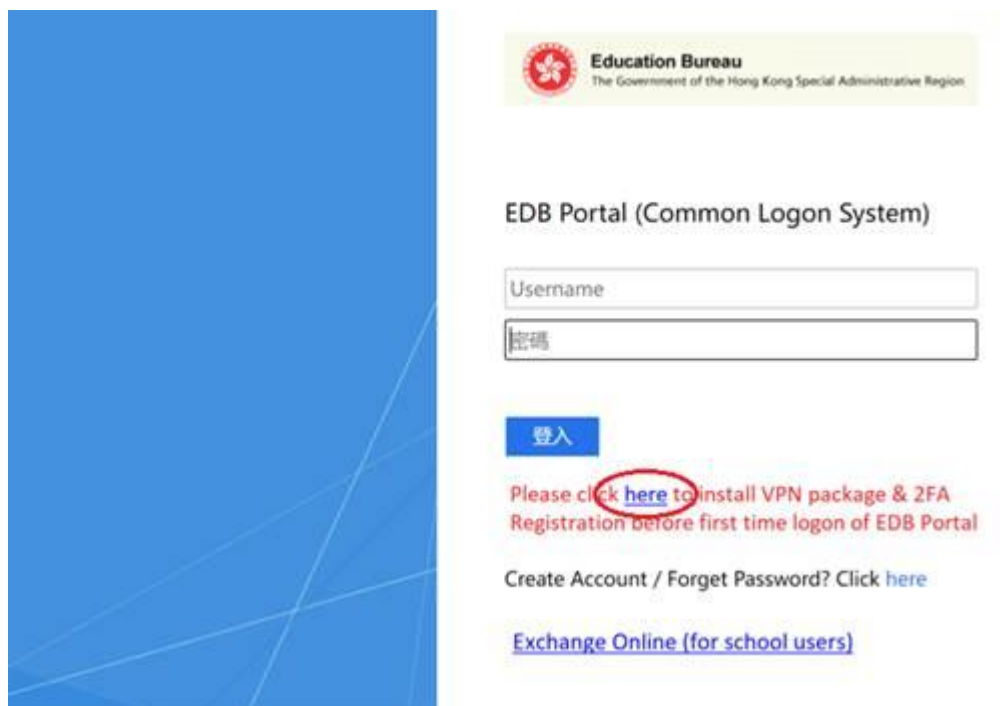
Education Bureau
The Government of the Hong Kong Special Administrative Region

EDB Portal (Common Logon System)

Username

密碼

登入

Please click here to install VPN package & 2FA Registration before first time logon of EDB Portal

Create Account / Forget Password? Click here

Exchange Online (for school users)